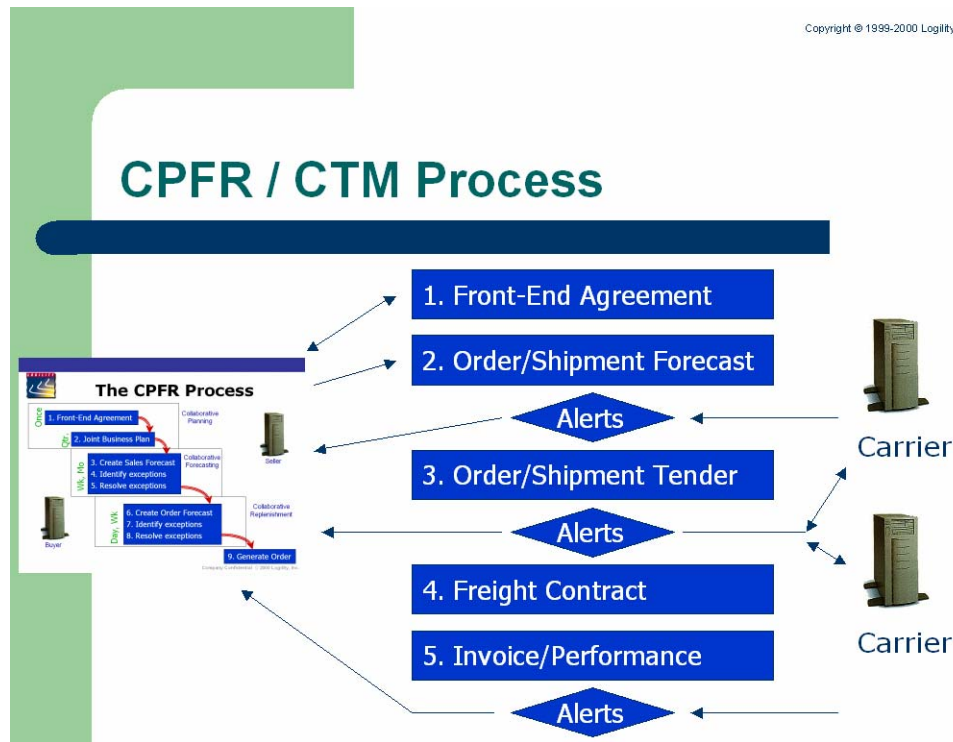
Copyright © 1999-2000 Logility

CPFR / CTM Process

The CPFR Process

Once

1. Front-End Agreement

Qtr.

2. Joint Business Plan

Collaborative Planning

Seller

Wk, Mo

3. Create Sales Forecast
4. Identify exceptions
5. Resolve exceptions

Collaborative Forecasting

Buyer

Day, Wk

6. Create Order Forecast
7. Identify exceptions
8. Resolve exceptions

Collaborative Replenishment

9. Generate Order

Company Confidential © 2000 Logility, Inc.

1. Front-End Agreement

2. Order/Shipment Forecast

Alerts

3. Order/Shipment Tender

Alerts

4. Freight Contract

5. Invoice/Performance

Alerts

Carrier

Carrier